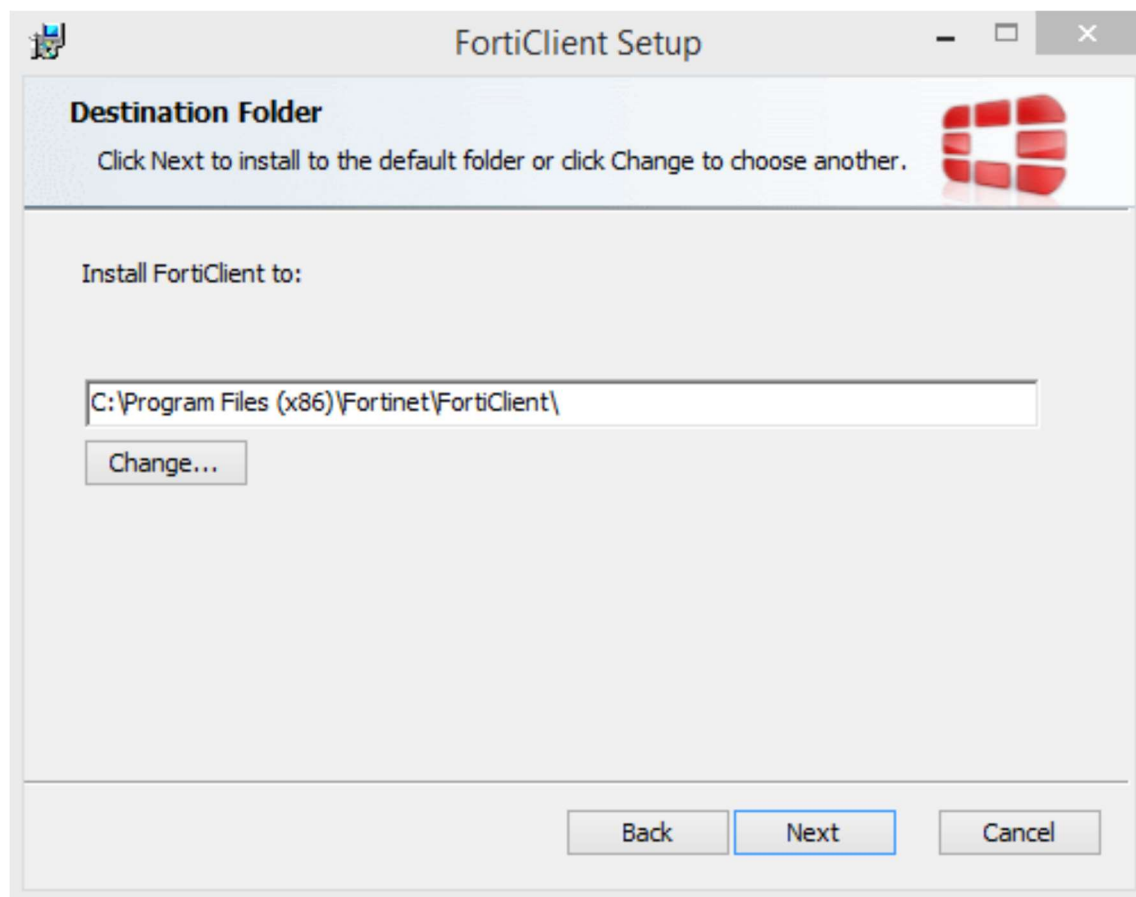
FortiClient Setup

Destination Folder

Click Next to install to the default folder or click Change to choose another.

Install FortiClient to:

C:\Program Files (x86)\Fortinet\FortiClient\

Change...

Back

Next

Cancel